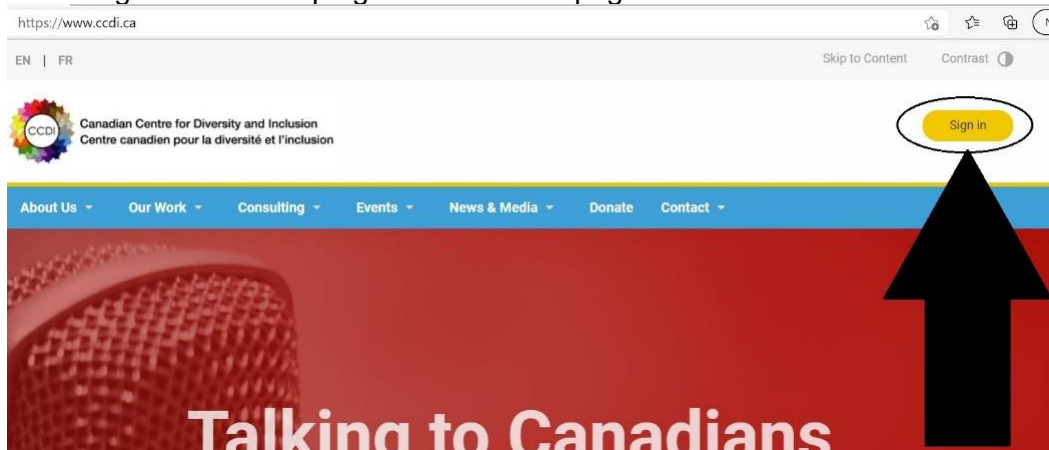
https://www.ccdi.ca

EN | FR

Skip to Content Contrast

CCDI Canadian Centre for Diversity and Inclusion
Centre canadien pour la diversité et l'inclusion

Sign in

About Us Our Work Consulting Events News & Media Donate Contact

Talking to Canadians